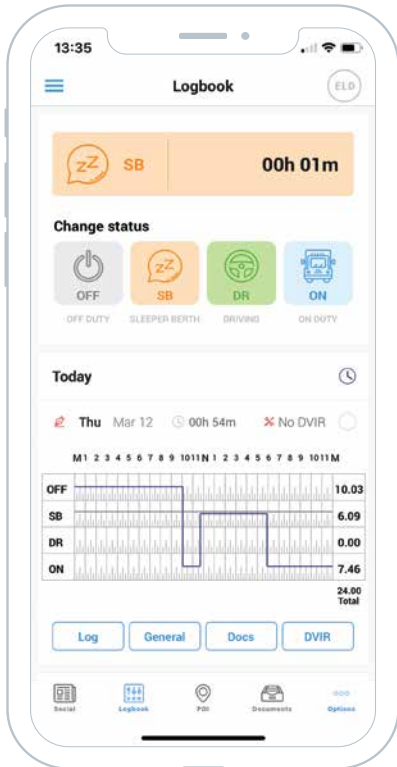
13:35

Logbook

ELD

zZ SB

00h 01m

Change status

OFF
OFF DUTY

SB
SLEEPER BERTH

DR
DRIVING

ON
ON DUTY

Today

Thu Mar 12 00h 54m No DVIR

M 1 2 3 4 5 6 7 8 9 10 11 N 1 2 3 4 5 6 7 8 9 10 11 M

| | |
|---|---|
| OFF | 10.03 |
| SB | 6.09 |
| DR | 0.00 |
| ON | 7.46 |

24.00
Total

Log General Docs DVIR

Social Logbook POI Documents Options